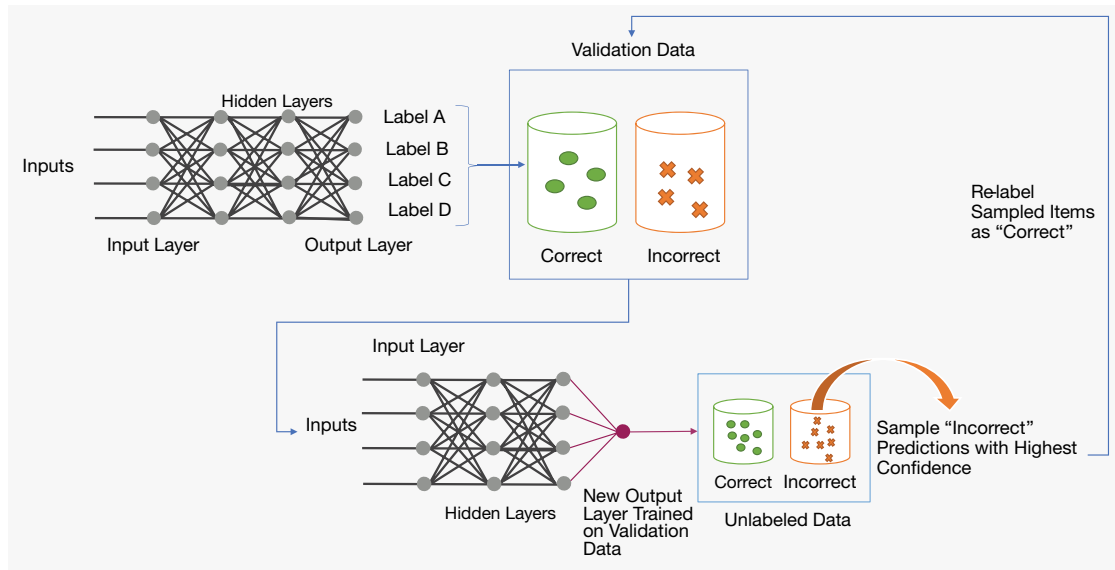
Validation Data

Hidden Layers

Inputs

Label A
Label B
Label C
Label D

Input Layer

Output Layer

Correct

Incorrect

Re-label Sampled Items as “Correct”

Input Layer

Inputs

Hidden Layers

New Output Layer Trained on Validation Data

Correct

Incorrect

Unlabeled Data

Sample “Incorrect” Predictions with Highest Confidence